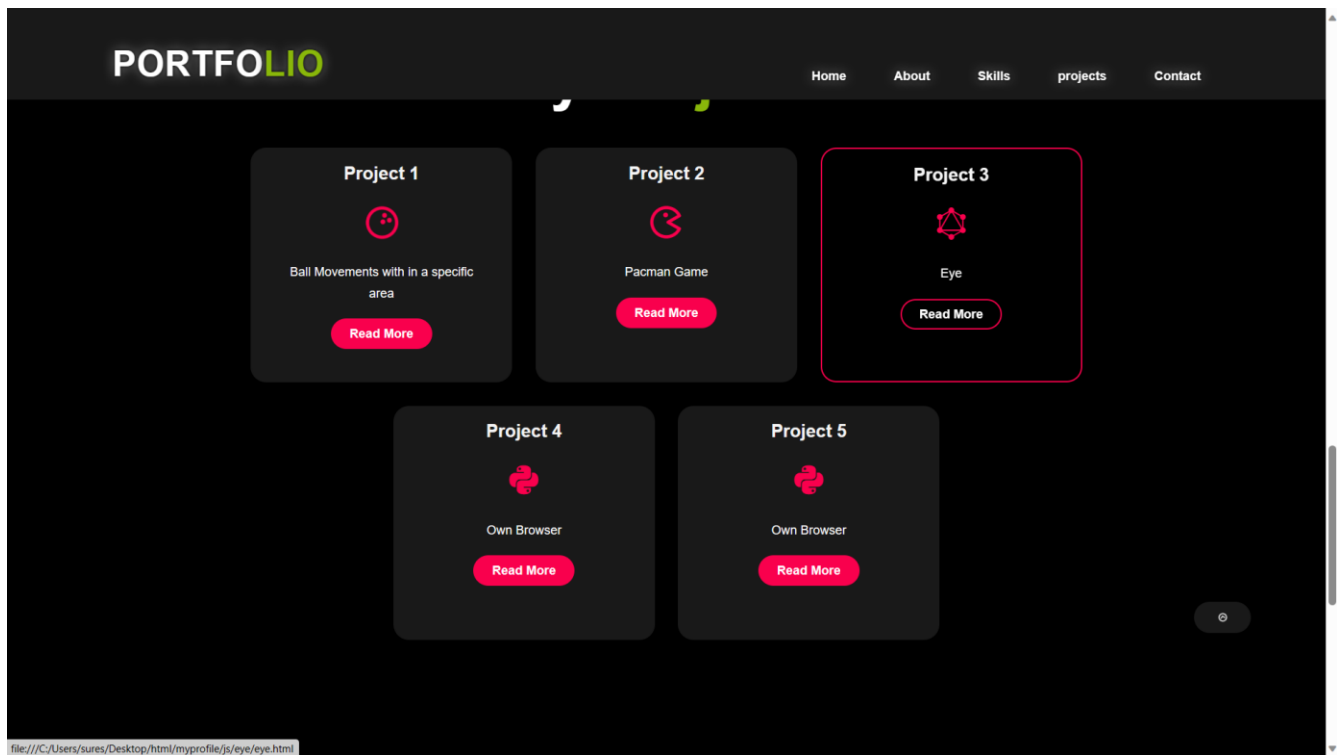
PORTFOLIO

Home About Skills projects Contact

Project 1

Ball Movements with in a specific area

Read More

Project 2

Pacman Game

Read More

Project 3

Eye

Read More

Project 4

Own Browser

Read More

Project 5

Own Browser

Read More

file:///C:/Users/sures/Desktop/html/myprofile/js/eye/eye.html